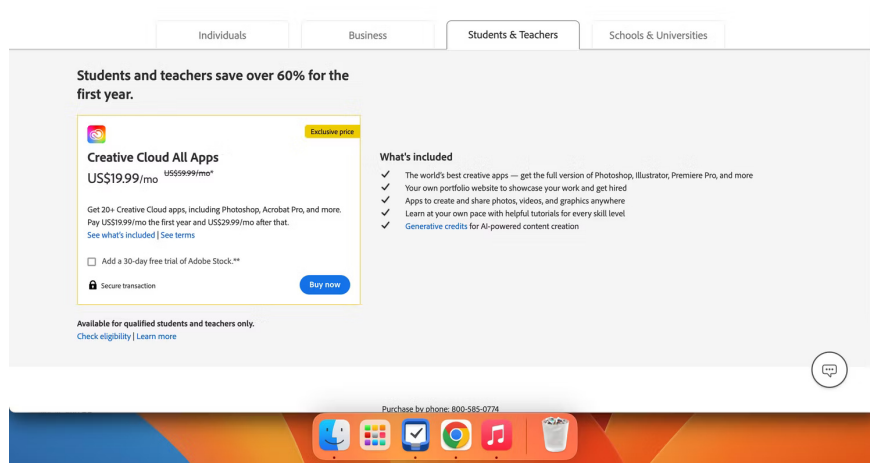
Individuals | Business | Students & Teachers | Schools & Universities

Students and teachers save over 60% for the first year.

Exclusive price

Creative Cloud All Apps

US$19.99/mo ~~US$59.99/mo*~~

Get 20+ Creative Cloud apps, including Photoshop, Acrobat Pro, and more. Pay US$19.99/mo the first year and US$29.99/mo after that.

See what's included | See terms

Add a 30-day free trial of Adobe Stock.**

Secure transaction

Buy now

What's included

✓ The world's best creative apps — get the full version of Photoshop, Illustrator, Premiere Pro, and more

✓ Your own portfolio website to showcase your work and get hired

✓ Apps to create and share photos, videos, and graphics anywhere

✓ Learn at your own pace with helpful tutorials for every skill level

✓ Generative credits for AI-powered content creation

Available for qualified students and teachers only.

Check eligibility | Learn more

Purchase by phone: 800-585-0774